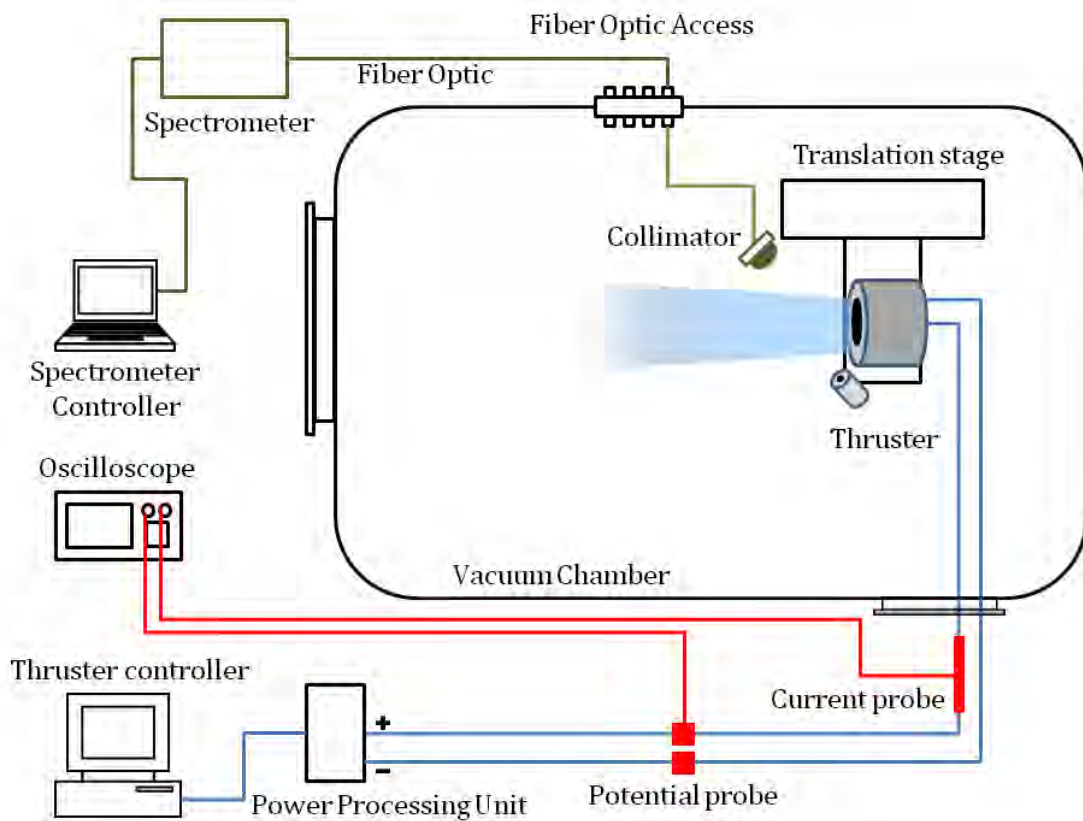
Fiber Optic Access

Fiber Optic

Spectrometer

Translation stage

Collimator

Spectrometer Controller

Thruster

Oscilloscope

Vacuum Chamber

Thruster controller

+

−

Current probe

Power Processing Unit

Potential probe